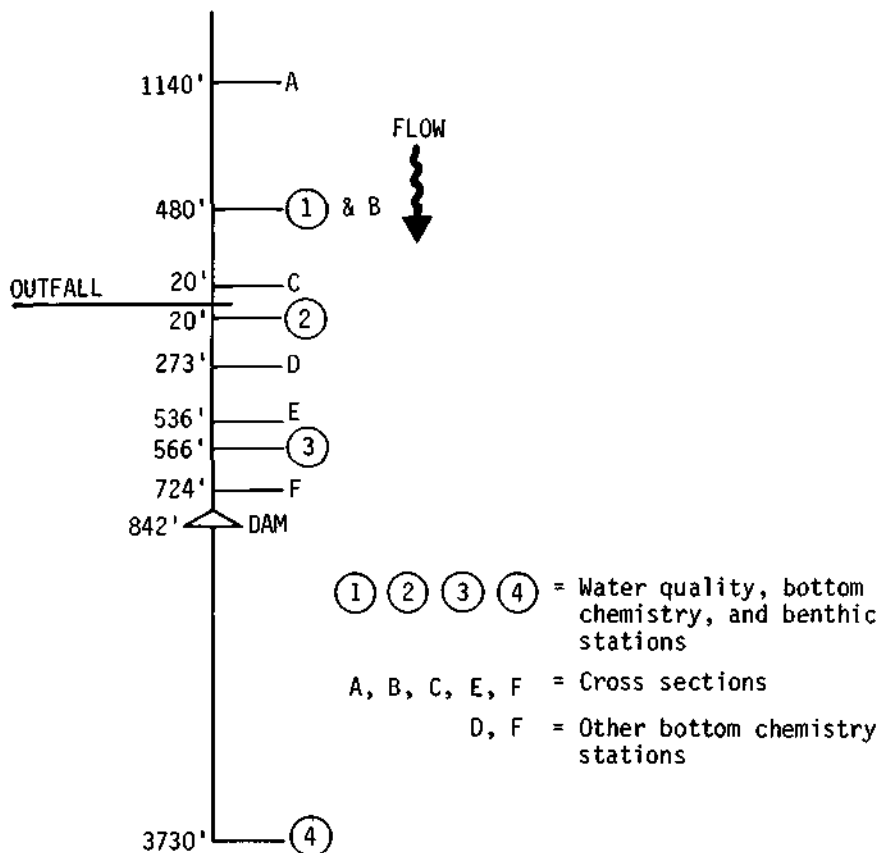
1140' A

FLOW

480' 1 & B

OUTFALL 20' C

20' 2

273' D

536' E

566' 3

724' F

842' DAM

1 2 3 4 = Water quality, bottom chemistry, and benthic stations

A, B, C, E, F = Cross sections

D, F = Other bottom chemistry stations

3730' 4